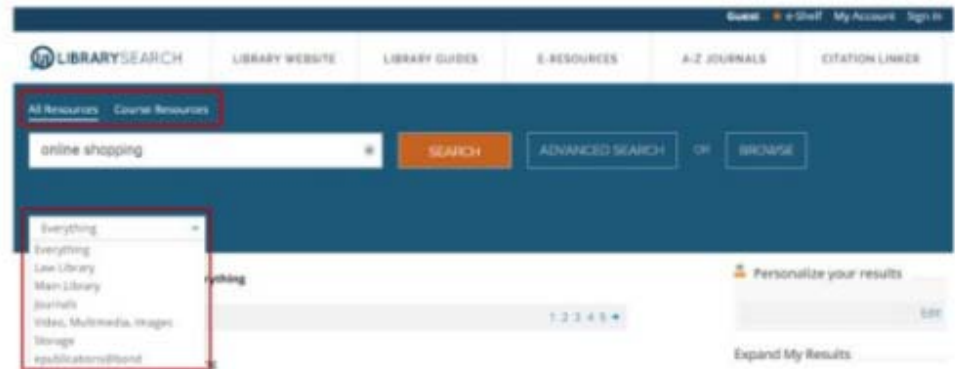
Guest e-Shelf My Account Sign in

LIBRARYSEARCH LIBRARY WEBSITE LIBRARY GUIDES E-RESOURCES A-Z JOURNALS CITATION LINKER

All Resources Course Resources

online shopping

SEARCH ADVANCED SEARCH OR BROWSE

Everything
Everything
Law Library
Main Library
Journals
Video, Multimedia, Images
Storage
epublications@bond

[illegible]ything

1 2 3 4 5

Personalize your results

Edit

Expand My Results